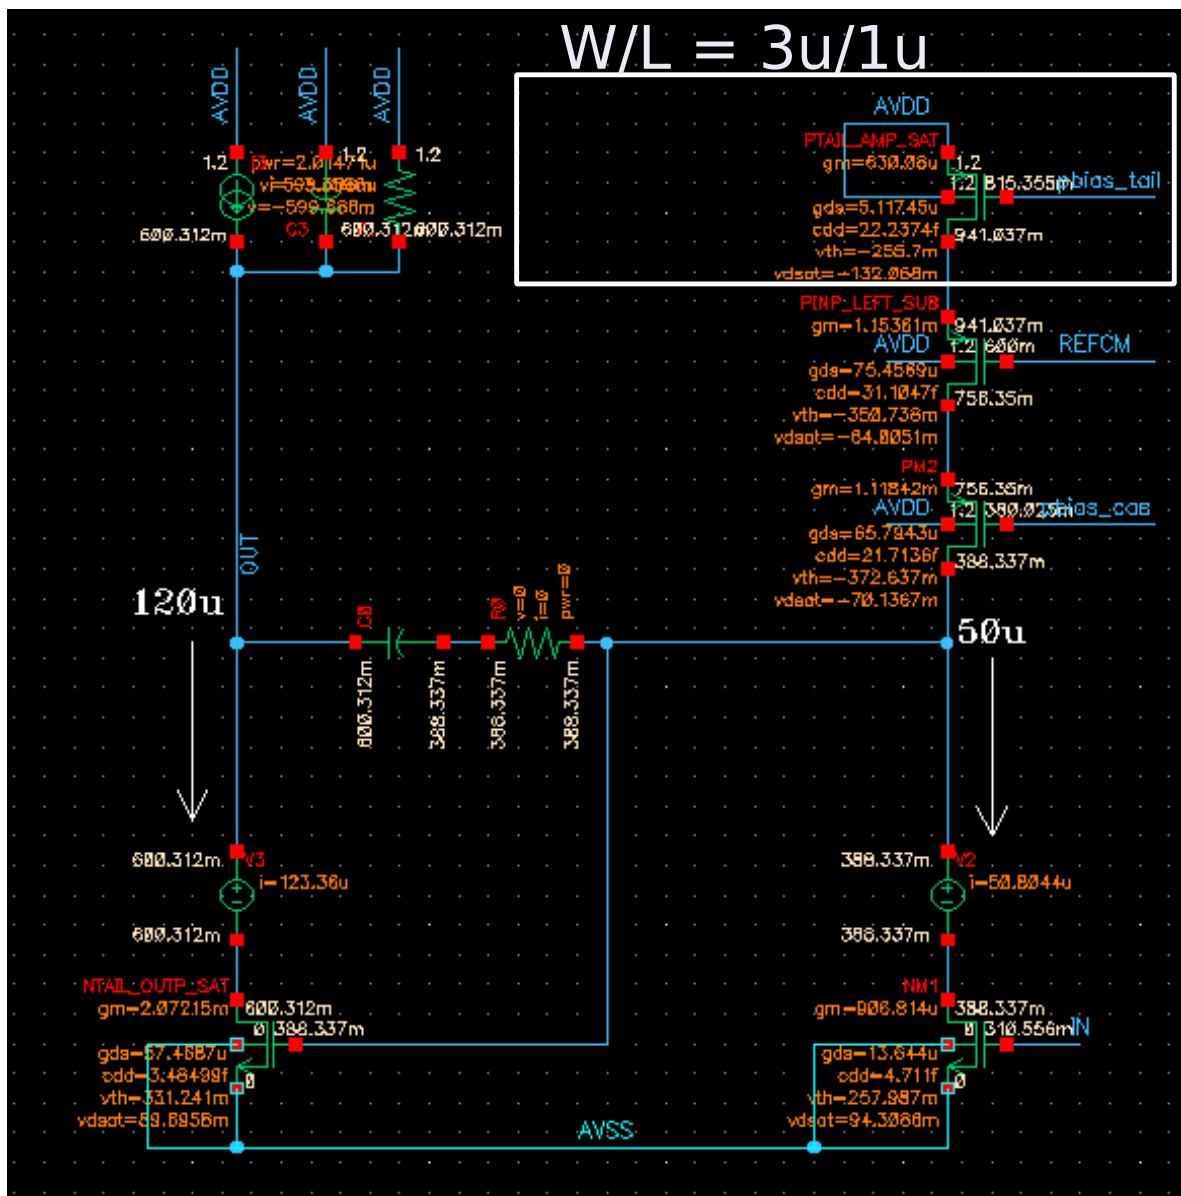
W/L = 3u/1u

AVDD
AVDD
AVDD

1.2
pwr=2.0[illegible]47u
vi=599.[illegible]
v=-599.688m
1.2
1.2
C3
600.312m
600.312m
600.312m

AVDD
PTAIL_AMP_SAT
gm=630.06u
1.2
1.2
815.355m
pbias_tail
gds=5.11745u
cdd=22.2374f
vth=-255.7m
vdsat=-132.068m
941.037m

PINP_LEFT_SUB
gm=1.15361m
941.037m
AVDD
1.2
600m
REFCM
gds=75.4569u
cdd=31.1047f
vth=-350.738m
vdsat=-84.0051m
756.35m

PM2
gm=1.11842m
756.35m
AVDD
1.2
380.025m
pbias_cas
gds=65.7843u
cdd=21.7136f
vth=-372.637m
vdsat=-70.1367m
388.337m

OUT
120u
C0
R0
v=0
i=0
pwr=0
600.312m
388.337m
388.337m
388.337m
50u

600.312m
V3
i=-123.36u
600.312m

388.337m
V2
i=-50.8044u
388.337m

NTAIL_OUTP_SAT
gm=2.07215m
600.312m
0
388.337m
gds=57.4687u
cdd=3.48499f
vth=331.241m
vdsat=89.6956m
0

NM1
gm=906.814u
388.337m
0
310.556m
IN
gds=13.644u
cdd=4.711f
vth=257.987m
vdsat=94.3068m
0

AVSS